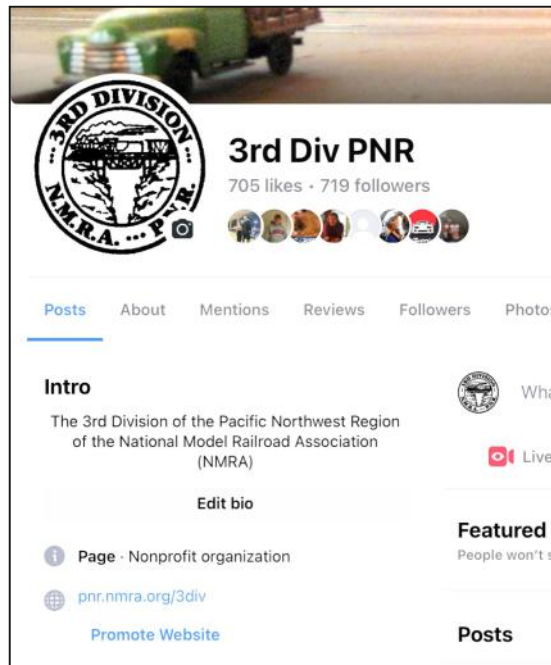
3RD DIVISION
N.M.R.A. ... P.N.R.

3rd Div PNR
705 likes • 719 followers

Posts About Mentions Reviews Followers Photo

Intro
The 3rd Division of the Pacific Northwest Region of the National Model Railroad Association (NMRA)

Edit bio

Page · Nonprofit organization

pnr.nmra.org/3div

Promote Website

Wha

Live

Featured
People won't s

Posts